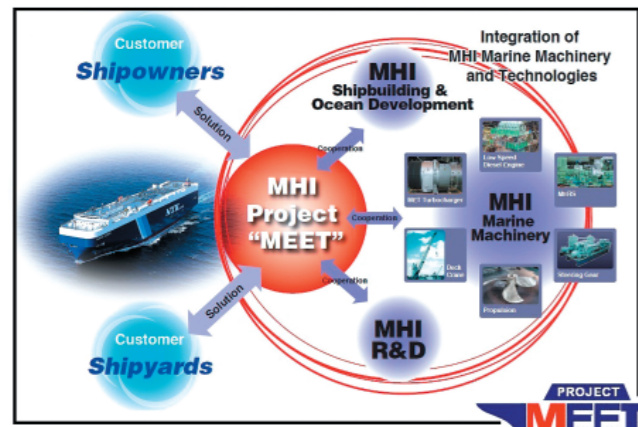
Customer
Shipowners

Integration of MHI Marine Machinery and Technologies

MHI
Shipbuilding & Ocean Development

Solution

Cooperation

Low Speed Diesel Engine

MET Turbocharger

MHI Project "MEET"

Cooperation

MHI Marine Machinery

Deck Crane

Propulsion

Mooring Gear

Cooperation

Solution

Customer
Shipyards

MHI
R&D

PROJECT
MEET